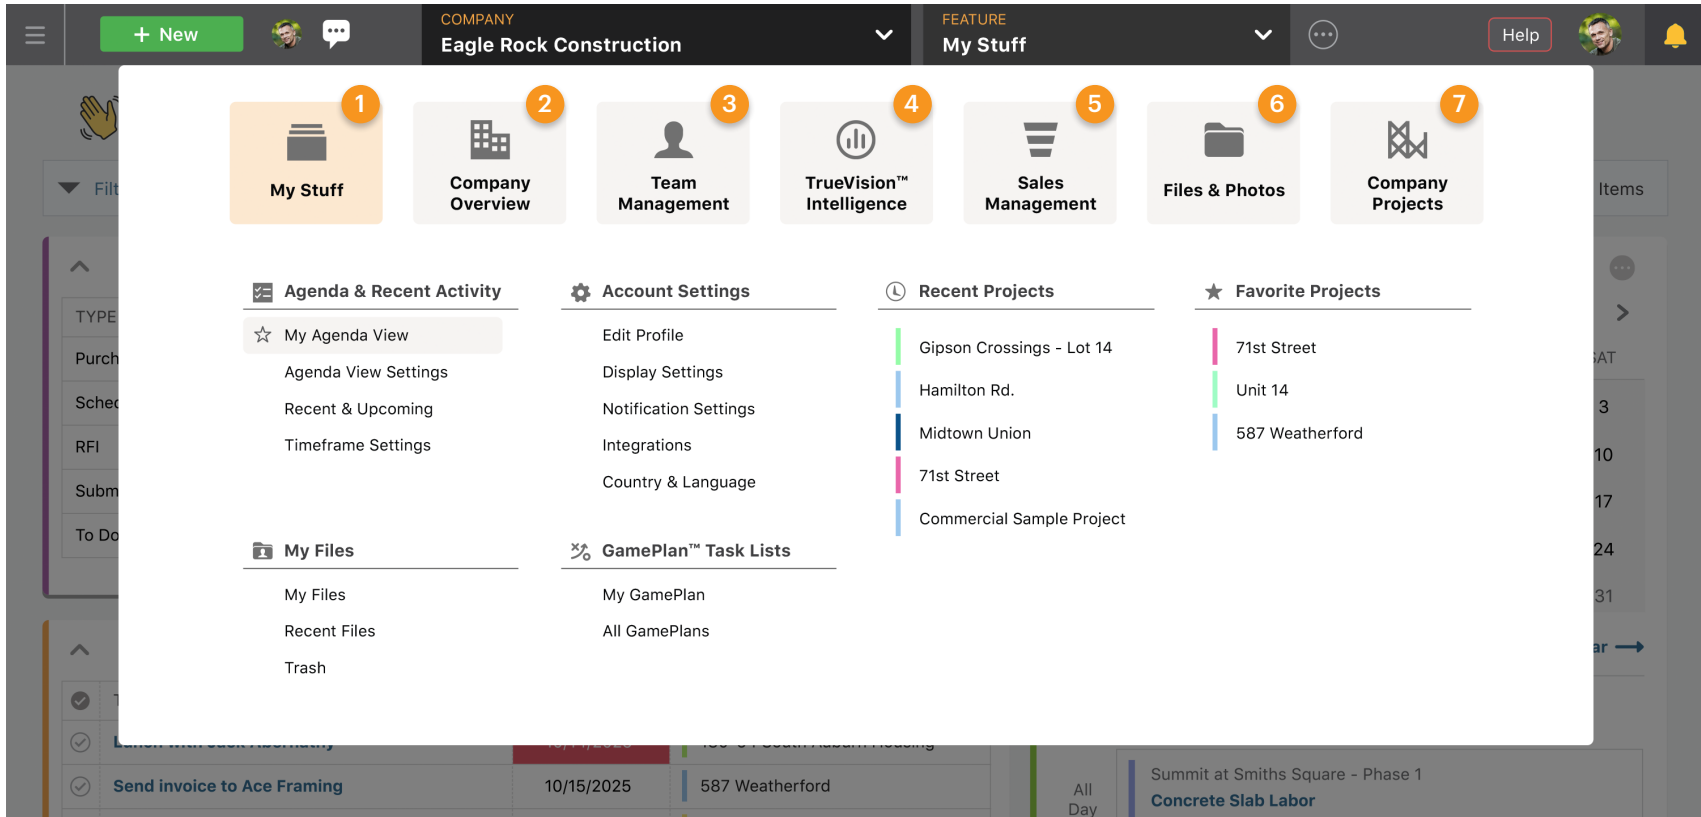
+ New

COMPANY
Eagle Rock Construction

FEATURE
My Stuff

Help

1 My Stuff
2 Company Overview
3 Team Management
4 TrueVision™ Intelligence
5 Sales Management
6 Files & Photos
7 Company Projects

Agenda & Recent Activity
My Agenda View
Agenda View Settings
Recent & Upcoming
Timeframe Settings

Account Settings
Edit Profile
Display Settings
Notification Settings
Integrations
Country & Language

Recent Projects
Gipson Crossings - Lot 14
Hamilton Rd.
Midtown Union
71st Street
Commercial Sample Project

Favorite Projects
71st Street
Unit 14
587 Weatherford

My Files
My Files
Recent Files
Trash

GamePlan™ Task Lists
My GamePlan
All GamePlans

Filt
Items
TYPE
Purch
Sche
RFI
Subm
To Do
SAT
3
10
17
24
31
ar

Send invoice to Ace Framing
10/15/2025
587 Weatherford
All Day
Summit at Smiths Square - Phase 1
Concrete Slab Labor